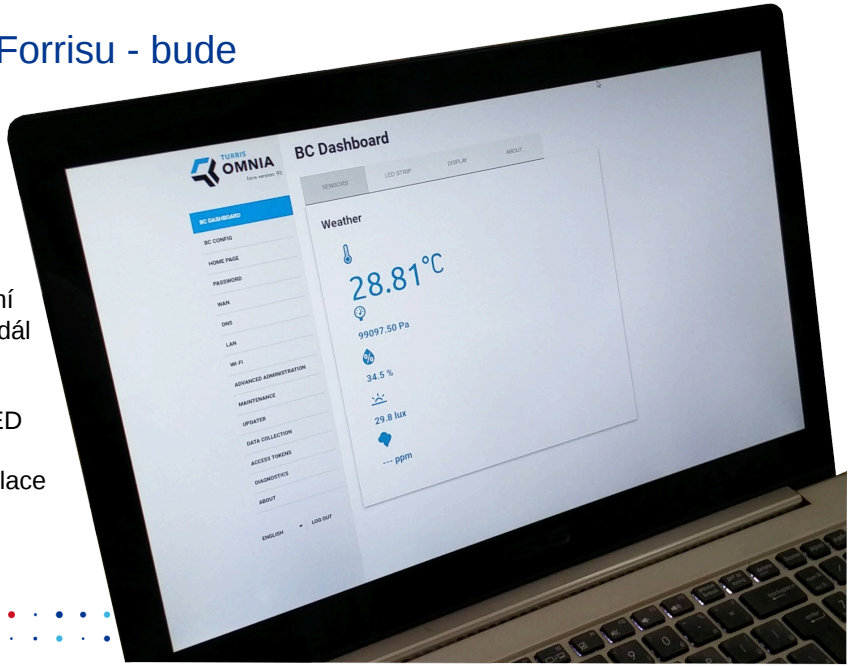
Forrisu - bude

ní
dál

ED

lace

TURRIS OMNIA
Foris version: 93

BC Dashboard

SENSORS
LED STRIP
DISPLAY
ABOUT

BC DASHBOARD
BC CONFIG
HOME PAGE
PASSWORD
WAN
DNS
LAN
WI-FI
ADVANCED ADMINISTRATION
MAINTENANCE
UPDATER
DATA COLLECTION
ACCESS TOKENS
DIAGNOSTICS
ABOUT

ENGLISH
LOG OUT

Weather

28.81°C

99097.50 Pa

34.5 %

29.8 lux

--- ppm